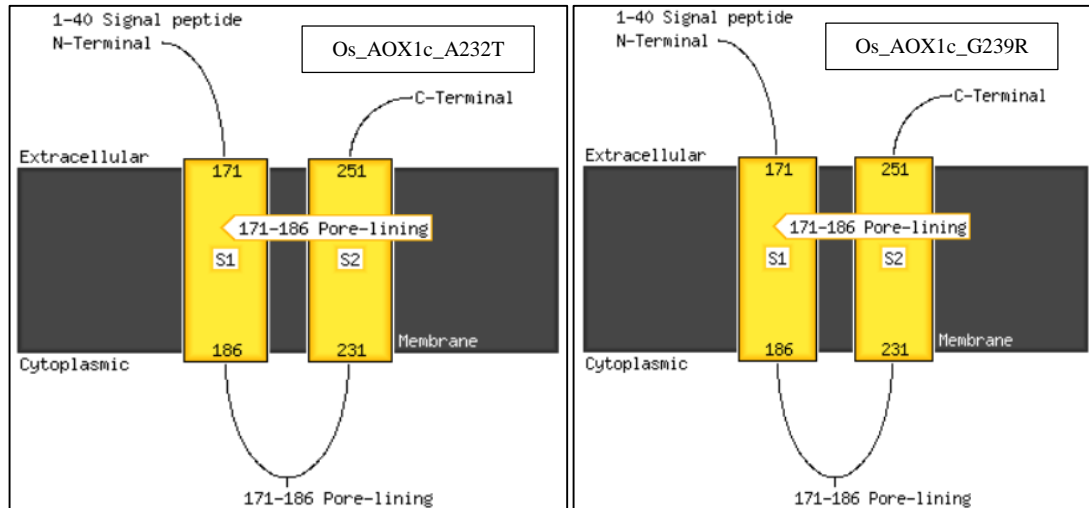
1-40 Signal peptide
N-Terminal

Os_AOX1c_A232T

C-Terminal

Extracellular

171

251

171-186 Pore-lining

S1

S2

Membrane

186

231

Cytoplasmic

171-186 Pore-lining

1-40 Signal peptide
N-Terminal

Os_AOX1c_G239R

C-Terminal

Extracellular

171

251

171-186 Pore-lining

S1

S2

Membrane

186

231

Cytoplasmic

171-186 Pore-lining